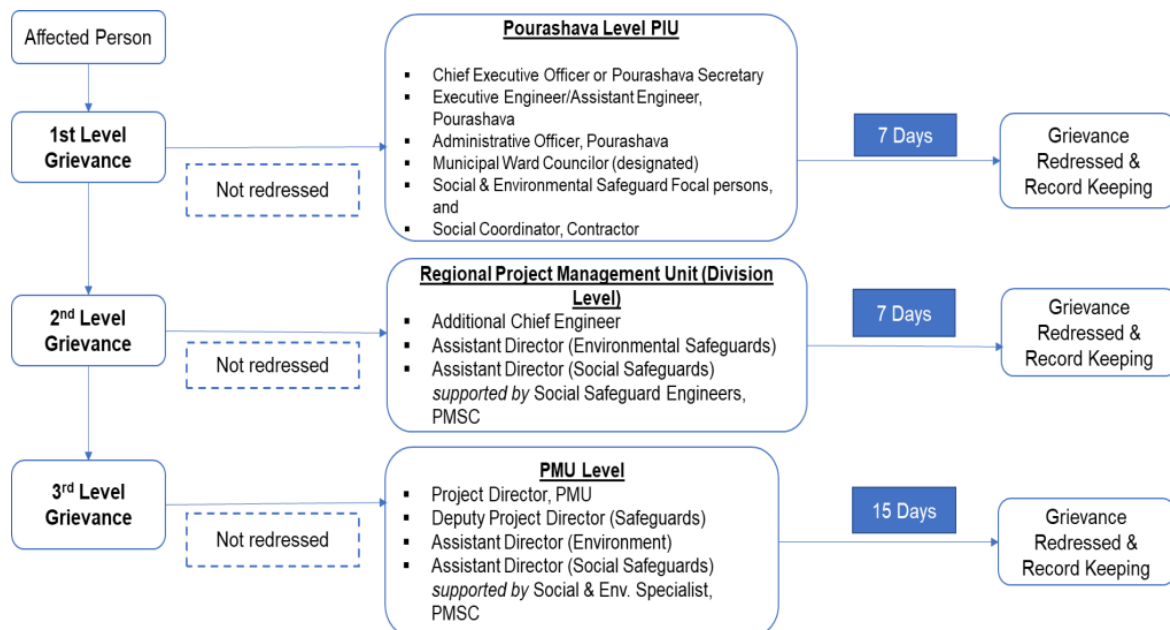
Affected Person

1st Level Grievance

Not redressed

Pourashava Level PIU

- Chief Executive Officer or Pourashava Secretary
- Executive Engineer/Assistant Engineer, Pourashava
- Administrative Officer, Pourashava
- Municipal Ward Councilor (designated)
- Social & Environmental Safeguard Focal persons, and
- Social Coordinator, Contractor

7 Days

Grievance Redressed & Record Keeping

2nd Level Grievance

Not redressed

Regional Project Management Unit (Division Level)

- Additional Chief Engineer
- Assistant Director (Environmental Safeguards)
- Assistant Director (Social Safeguards) *supported by* Social Safeguard Engineers, PMSC

7 Days

Grievance Redressed & Record Keeping

3rd Level Grievance

Not redressed

PMU Level

- Project Director, PMU
- Deputy Project Director (Safeguards)
- Assistant Director (Environment)
- Assistant Director (Social Safeguards) *supported by* Social & Env. Specialist, PMSC

15 Days

Grievance Redressed & Record Keeping